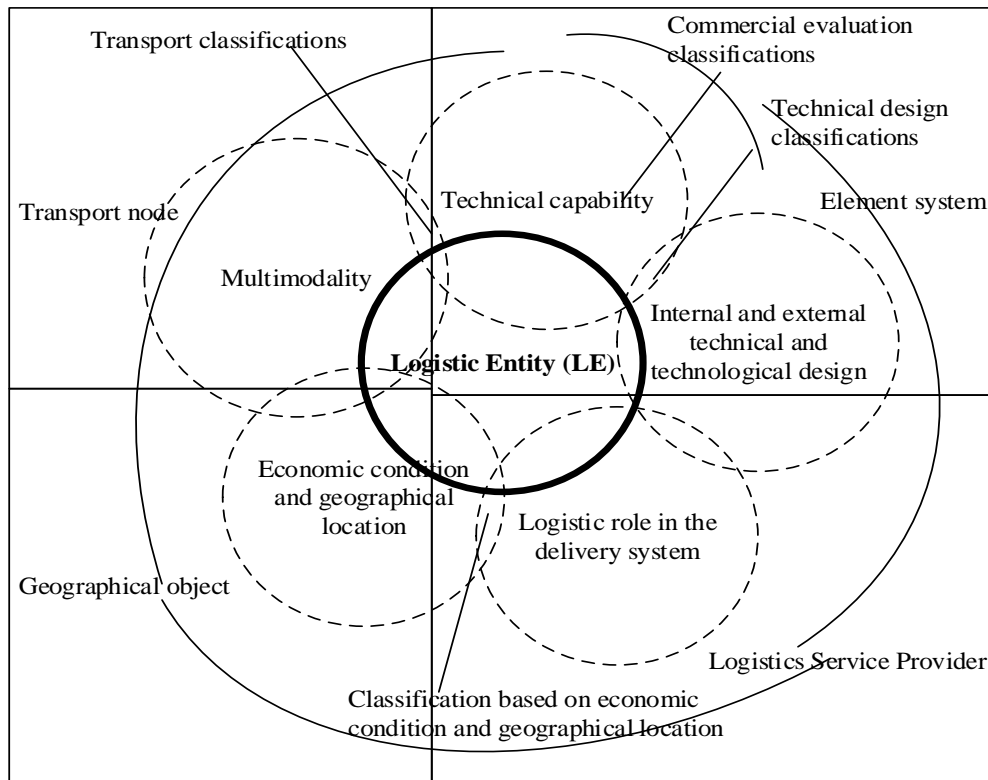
Transport classifications

Commercial evaluation classifications

Technical design classifications

Transport node

Technical capability

Element system

Multimodality

Internal and external technical and technological design

Logistic Entity (LE)

Economic condition and geographical location

Logistic role in the delivery system

Geographical object

Logistics Service Provider

Classification based on economic condition and geographical location